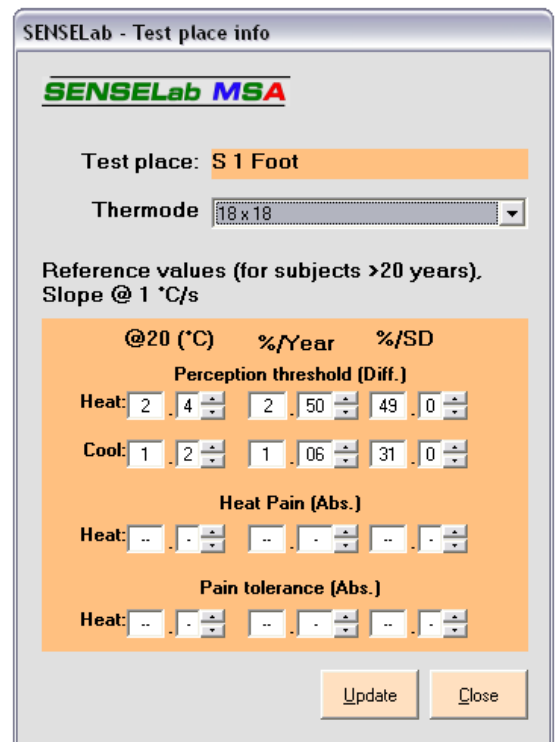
SENSELab - Test place info

SENSELab MSA

Test place: S 1 Foot

Thermode 18 x 18

Reference values (for subjects >20 years), Slope @ 1 °C/s

@20 (°C) %/Year %/SD

Perception threshold (Diff.)

Heat: 2 . 4 2 . 50 49 . 0

Cool: 1 . 2 1 . 06 31 . 0

Heat Pain (Abs.)

Heat: -- . - -- . - -- . -

Pain tolerance (Abs.)

Heat: -- . - -- . - -- . -

Update Close